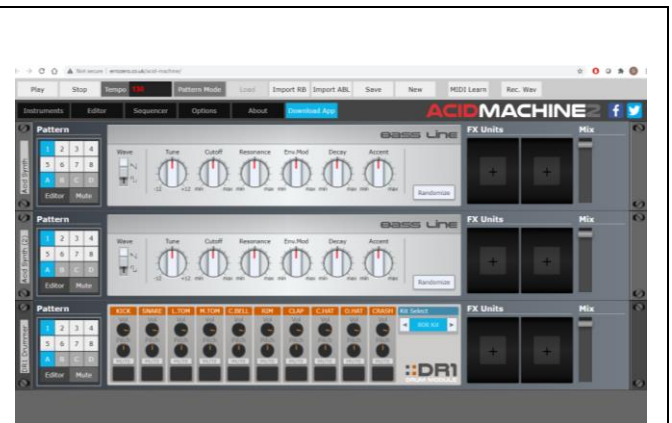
Not secure | errozero.co.uk/acid-machine/

Play Stop Tempo 130 Pattern Mode Load Import RB Import ABL Save New MIDI Learn Rec. Wav

Instruments Editor Sequencer Options About Download App

ACIDMACHINE2

Pattern
1 2 3 4
5 6 7 8
A B C D
Editor Mute
Acid Synth

BASS LINE
Wave Tune Cutoff Resonance Env.Mod Decay Accent
-12 +12 min max min max min max min max min max
Randomize

FX Units
Mix

Pattern
1 2 3 4
5 6 7 8
A B C D
Editor Mute
Acid Synth (2)

BASS LINE
Wave Tune Cutoff Resonance Env.Mod Decay Accent
-12 +12 min max min max min max min max min max
Randomize

FX Units
Mix

Pattern
1 2 3 4
5 6 7 8
A B C D
Editor Mute
DR1 Drummer

KICK SNARE L.TOM M.TOM C.BELL RIM CLAP C.HAT O.HAT CRASH
Kit Select
808 Kit

DR1 DRUM MODULE

FX Units
Mix